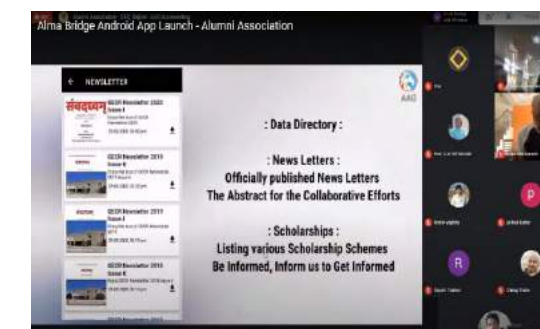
Alma Bridge Android App Launch - Alumni Association

NEWSLETTER

संवादमंच

GECN Newsletter 2020 Issue 1

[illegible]

GECN Newsletter 2019 Issue 4

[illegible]

GECN Newsletter 2019 Issue 3

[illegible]

GECN Newsletter 2019 Issue 2

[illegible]

AAG

: Data Directory :

: News Letters :
Officially published News Letters
The Abstract for the Collaborative Efforts

: Scholarships :
Listing various Scholarship Schemes
Be Informed, Inform us to Get Informed

P

R